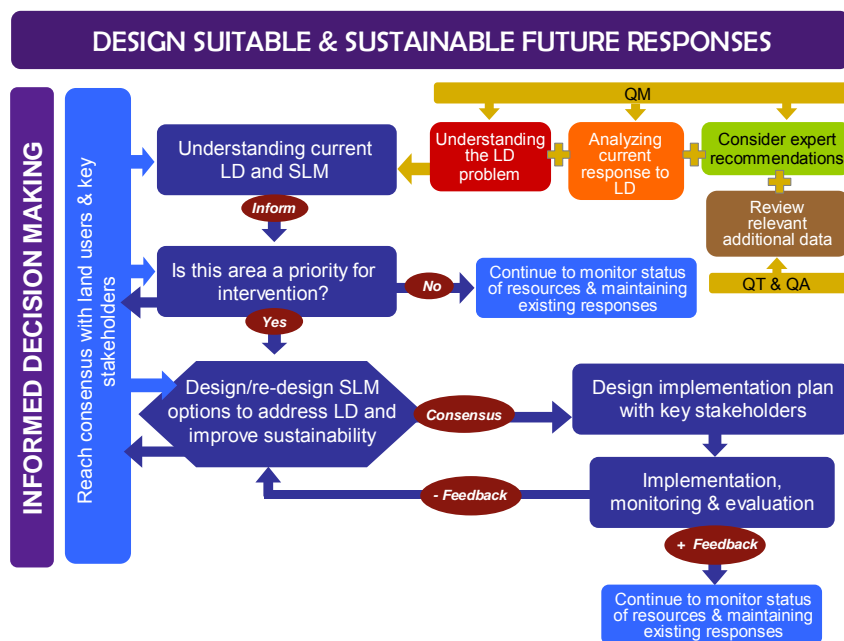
DESIGN SUITABLE & SUSTAINABLE FUTURE RESPONSES

INFORMED DECISION MAKING

Reach consensus with land users & key stakeholders

QM

Understanding the LD problem

Analyzing current response to LD

Consider expert recommendations

Review relevant additional data

QT & QA

Understanding current LD and SLM

Inform

Is this area a priority for intervention?

No

Continue to monitor status of resources & maintaining existing responses

Yes

Design/re-design SLM options to address LD and improve sustainability

Consensus

Design implementation plan with key stakeholders

Implementation, monitoring & evaluation

- Feedback

+ Feedback

Continue to monitor status of resources & maintaining existing responses